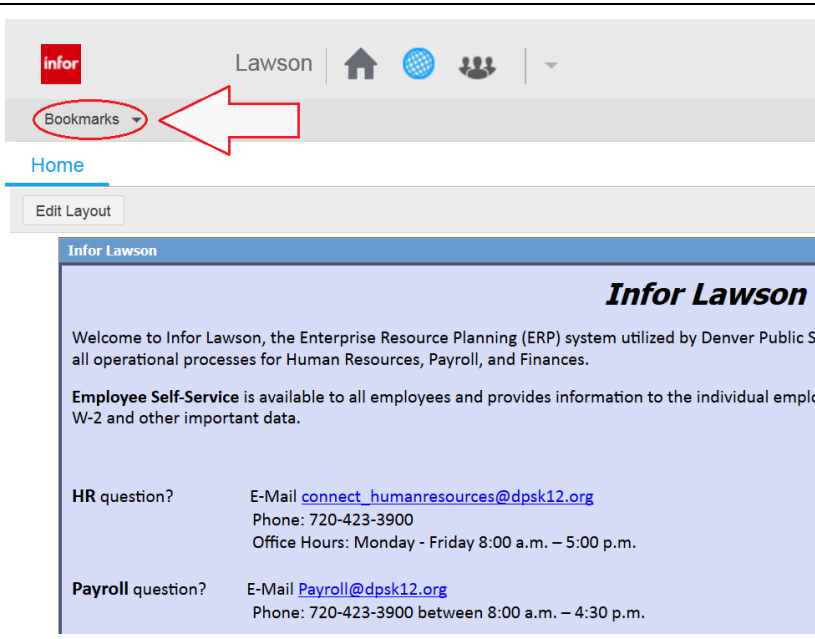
infor

Lawson

Bookmarks

Home

Edit Layout

Infor Lawson

Infor Lawson

Welcome to Infor Lawson, the Enterprise Resource Planning (ERP) system utilized by Denver Public S all operational processes for Human Resources, Payroll, and Finances.

**Employee Self-Service** is available to all employees and provides information to the individual emplo W-2 and other important data.

**HR** question? E-Mail connect_humanresources@dpsk12.org
Phone: 720-423-3900
Office Hours: Monday - Friday 8:00 a.m. – 5:00 p.m.

**Payroll** question? E-Mail Payroll@dpsk12.org
Phone: 720-423-3900 between 8:00 a.m. – 4:30 p.m.